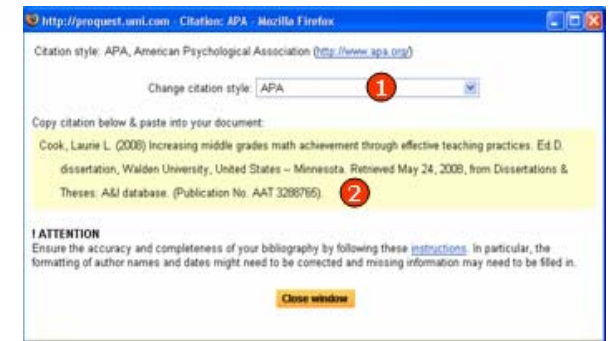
http://proquest.umi.com - Citation: APA - Mozilla Firefox

Citation style: APA, American Psychological Association (http://www.apa.org/)

Change citation style: APA

1

Copy citation below & paste into your document:

Cook, Laurie L. (2008) Increasing middle grades math achievement through effective teaching practices. Ed.D. dissertation, Walden University, United States -- Minnesota. Retrieved May 24, 2008, from Dissertations & Theses: A&I database. (Publication No. AAT 3288765).

2

! ATTENTION
Ensure the accuracy and completeness of your bibliography by following these instructions. In particular, the formatting of author names and dates might need to be corrected and missing information may need to be filled in.

Close window